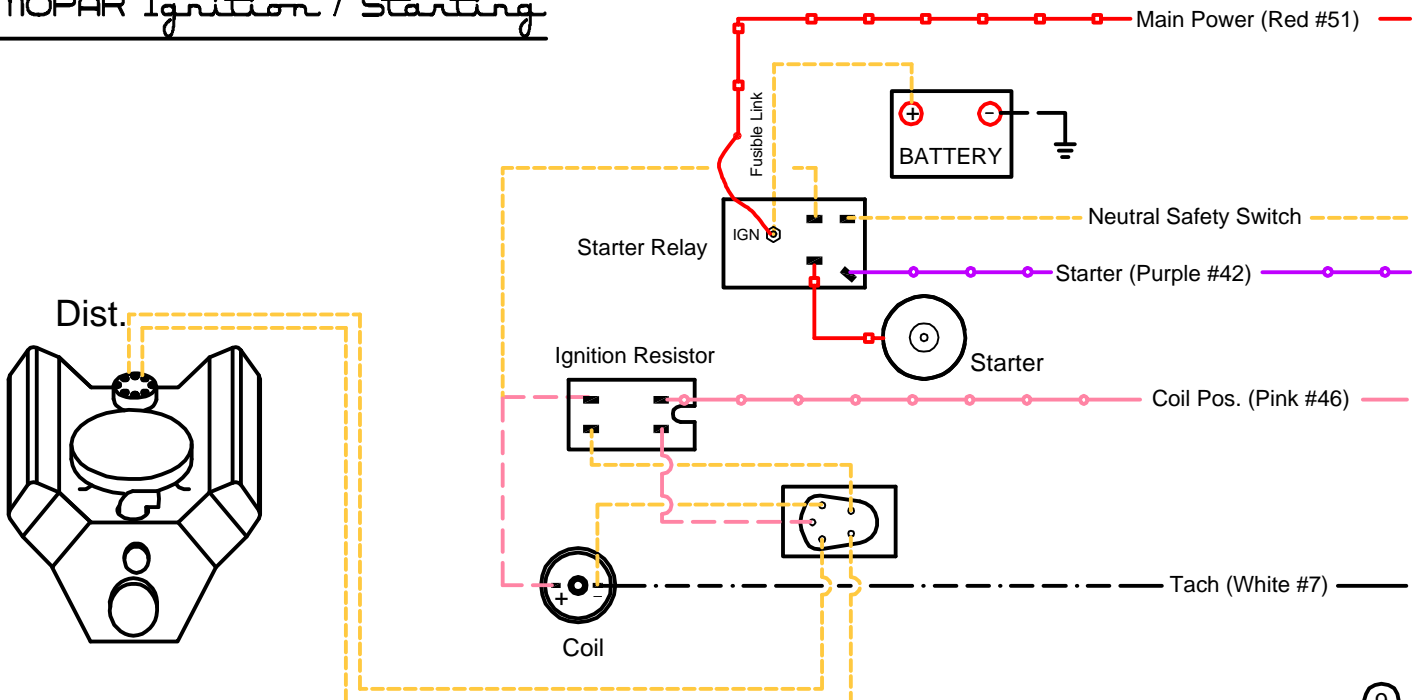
MOPAR Ignition / Starting

Main Power (Red #51)

Fusible Link

BATTERY

IGN

Starter Relay

Neutral Safety Switch

Starter (Purple #42)

Dist.

Starter

Ignition Resistor

Coil Pos. (Pink #46)

Tach (White #7)

+ –

Coil